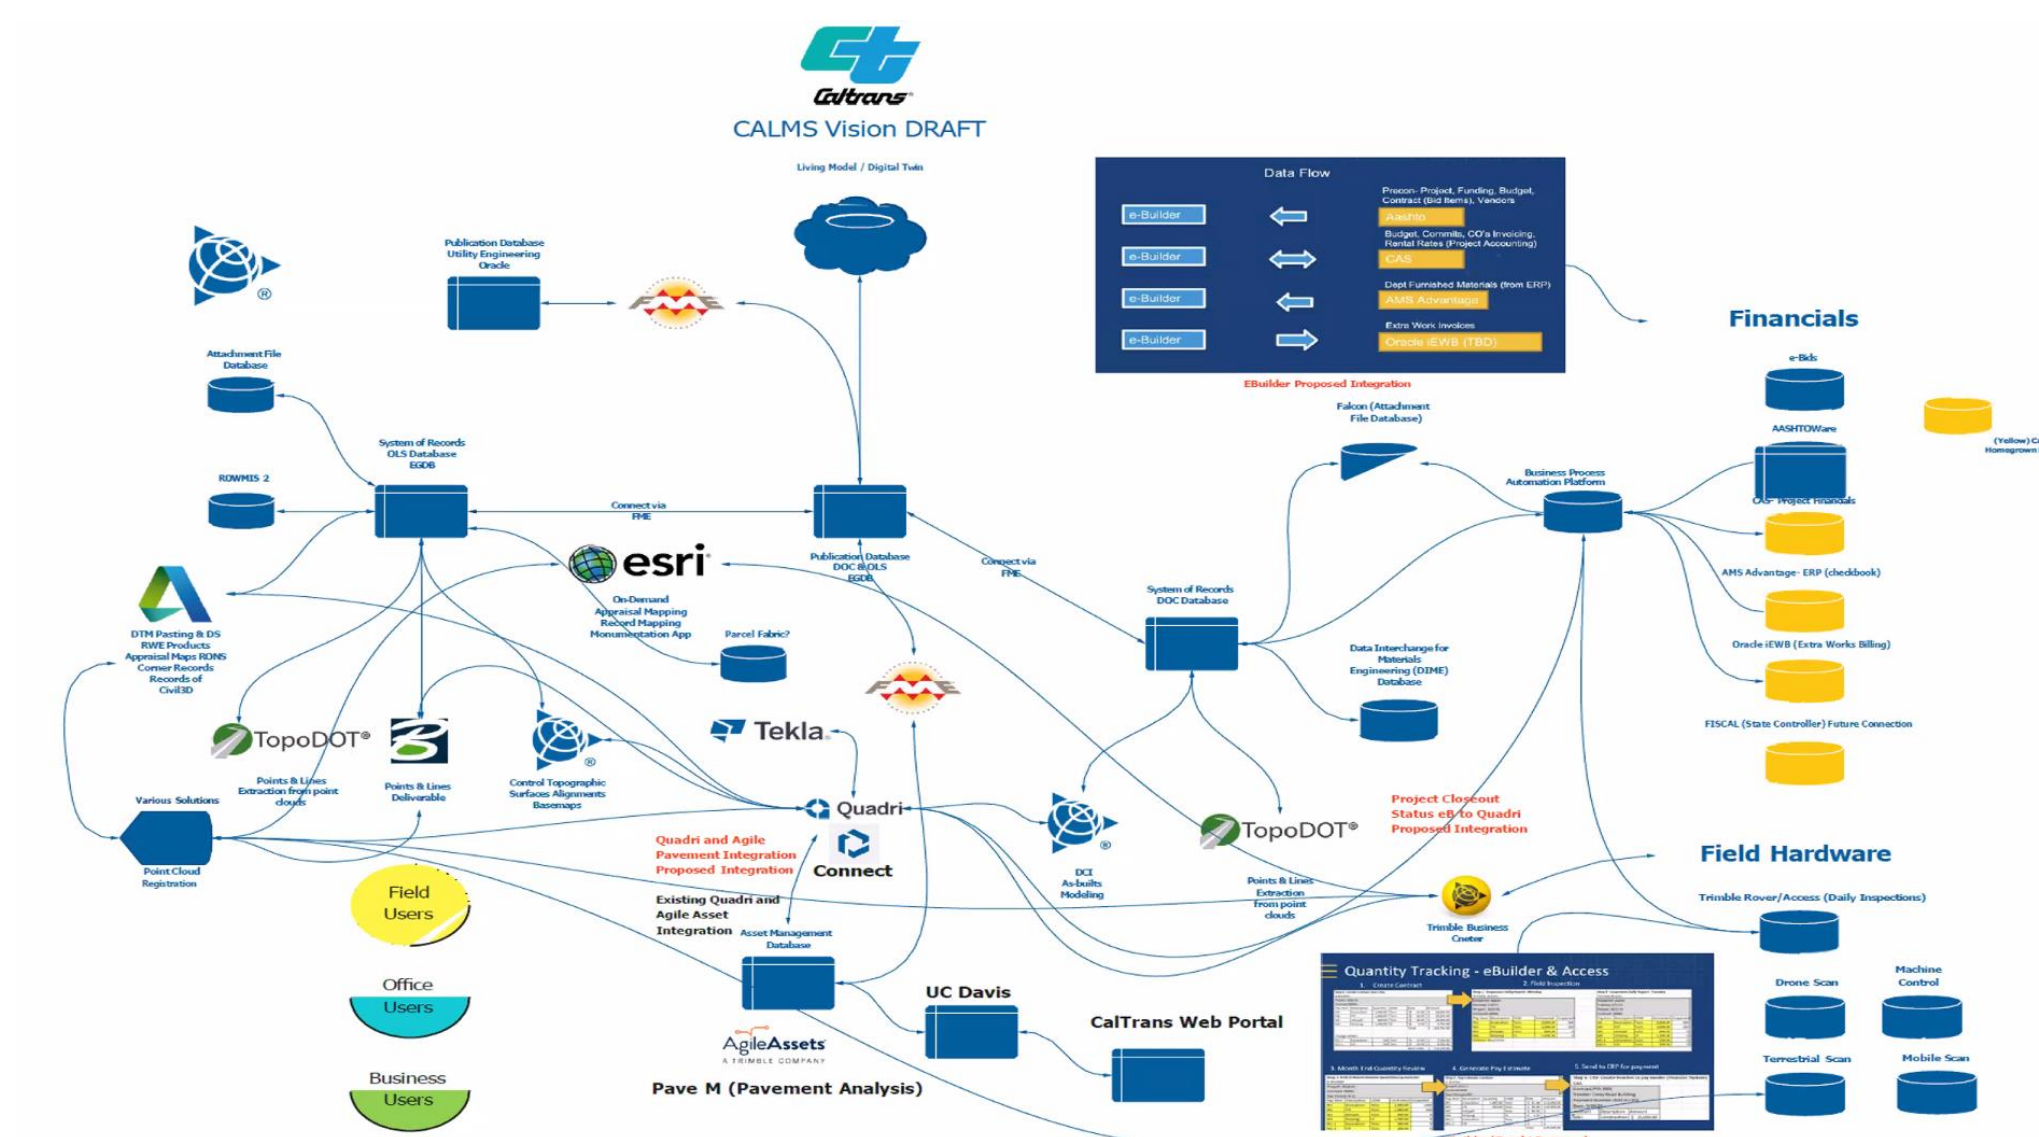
Caltrans
CALMS Vision DRAFT

Living Model / Digital Twin

Data Flow

Precon- Project, Funding, Budget, Contract (Bid Items), Vendors
e-Builder
Aashto
Budget, Commits, CO's Invoicing, Rental Rates (Project Accounting)
e-Builder
CAS
Dept Furnished Materials (from ERP)
e-Builder
AMS Advantage
Extra Work Invoices
e-Builder
Oracle iEWB (TBD)

EBuilder Proposed Integration

Financials
e-Bids
AASHTOWare
CAS- Project Financials
AMS Advantage- ERP (checkbook)
Oracle iEWB (Extra Works Billing)
FISCAL (State Controller) Future Connection
(Yellow) C Homegrown

Publication Database Utility Engineering Oracle

Attachment File Database

System of Records OLS Database EGDB

ROWMIS 2

Connect via FME

Publication Database DOC & OLS EGDB

Connect via FME

esri
On-Demand Appraisal Mapping Record Mapping Monumentation App

Parcel Fabric?

DTM Pasting & DS RWE Products Appraisal Maps RONS Corner Records Records of Civil3D

TopoDOT®
Points & Lines Extraction from point clouds

Points & Lines Deliverable

Control Topographic Surfaces Alignments Basemaps

Tekla

Quadri

Connect

Various Solutions
Point Cloud Registration

Field Users
Office Users
Business Users

Quadri and Agile Pavement Integration Proposed Integration

Existing Quadri and Agile Asset Integration

Asset Management Database

AgileAssets
A TRIMBLE COMPANY

Pave M (Pavement Analysis)

UC Davis

CalTrans Web Portal

Falcon (Attachment File Database)

Business Process Automation Platform

System of Records DOC Database

Data Interchange for Materials Engineering (DIME) Database

DCI As-builts Modeling

TopoDOT®
Points & Lines Extraction from point clouds

Project Closeout Status eB to Quadri Proposed Integration

Trimble Business Center

Field Hardware
Trimble Rover/Access (Daily Inspections)
Drone Scan
Machine Control
Terrestrial Scan
Mobile Scan

Quantity Tracking - eBuilder & Access
1. Create Contract
2. Field Inspection
3. Month End Quantity Review
4. Generate Pay Estimate
5. Send to ERP for payment